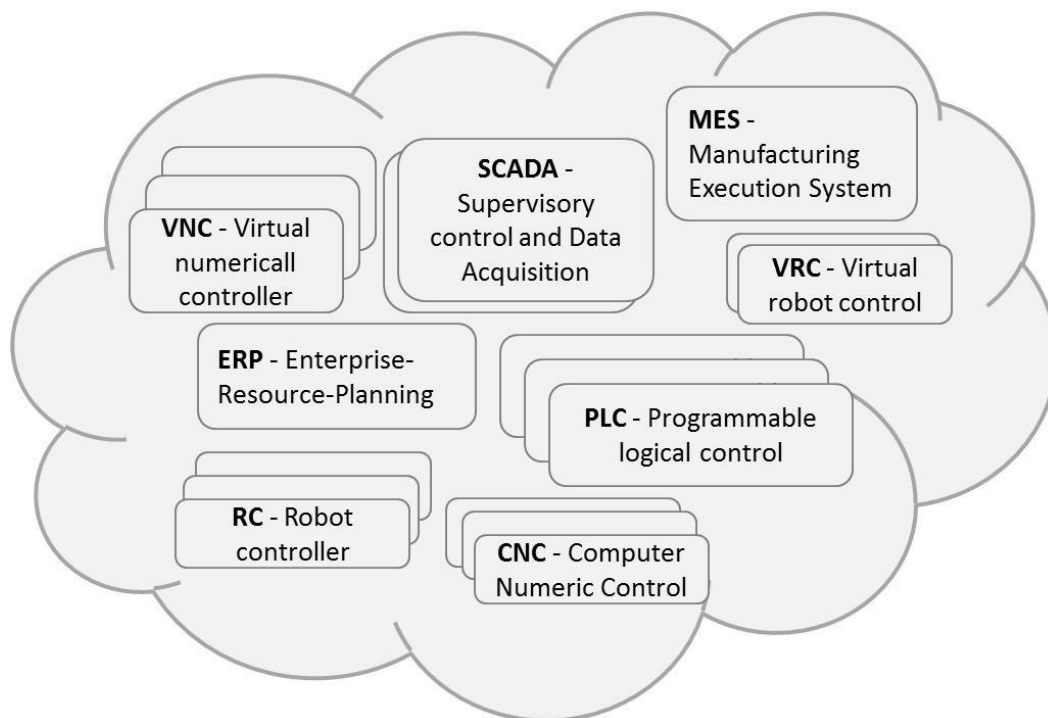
MES - Manufacturing Execution System

SCADA - Supervisory control and Data Acquisition

VNC - Virtual numericall controller

VRC - Virtual robot control

ERP - Enterprise-Resource-Planning

PLC - Programmable logical control

RC - Robot controller

CNC - Computer Numeric Control